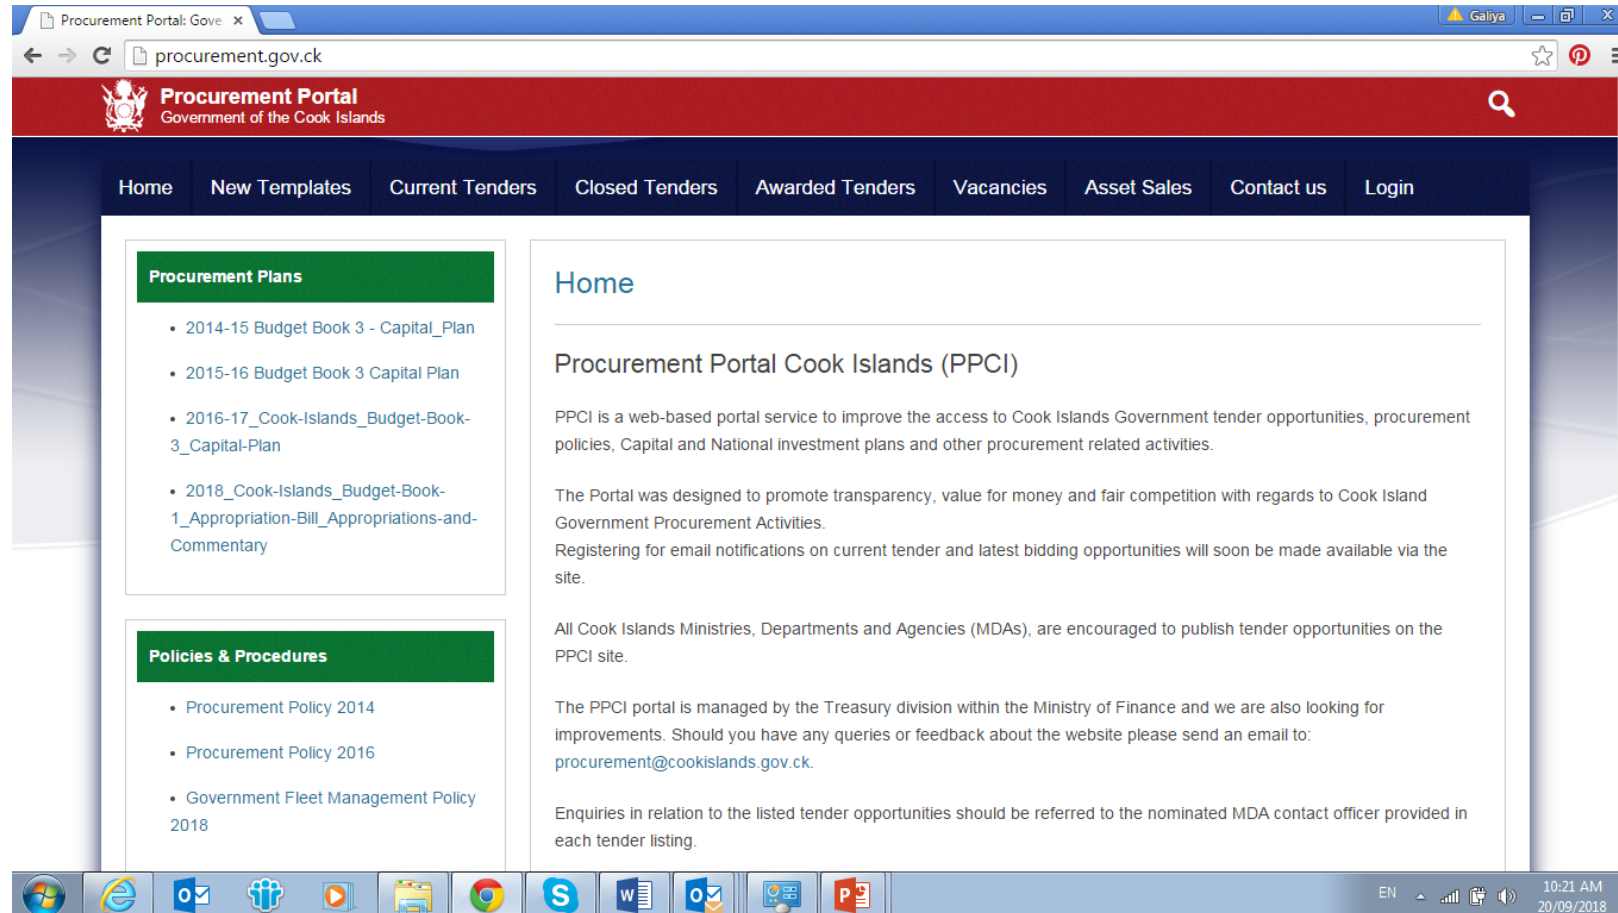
Procurement Portal: Gove ×

Galiya

procurement.gov.ck

Procurement Portal
Government of the Cook Islands

Home New Templates Current Tenders Closed Tenders Awarded Tenders Vacancies Asset Sales Contact us Login

Procurement Plans

- 2014-15 Budget Book 3 - Capital_Plan
- 2015-16 Budget Book 3 Capital Plan
- 2016-17_Cook-Islands_Budget-Book-3_Capital-Plan
- 2018_Cook-Islands_Budget-Book-1_Appropriation-Bill_Appropriations-and-Commentary

Policies & Procedures

- Procurement Policy 2014
- Procurement Policy 2016
- Government Fleet Management Policy 2018

Home

Procurement Portal Cook Islands (PPCI)

PPCI is a web-based portal service to improve the access to Cook Islands Government tender opportunities, procurement policies, Capital and National investment plans and other procurement related activities.

The Portal was designed to promote transparency, value for money and fair competition with regards to Cook Island Government Procurement Activities.
Registering for email notifications on current tender and latest bidding opportunities will soon be made available via the site.

All Cook Islands Ministries, Departments and Agencies (MDAs), are encouraged to publish tender opportunities on the PPCI site.

The PPCI portal is managed by the Treasury division within the Ministry of Finance and we are also looking for improvements. Should you have any queries or feedback about the website please send an email to: procurement@cookislands.gov.ck.

Enquiries in relation to the listed tender opportunities should be referred to the nominated MDA contact officer provided in each tender listing.

EN 10:21 AM 20/09/2018